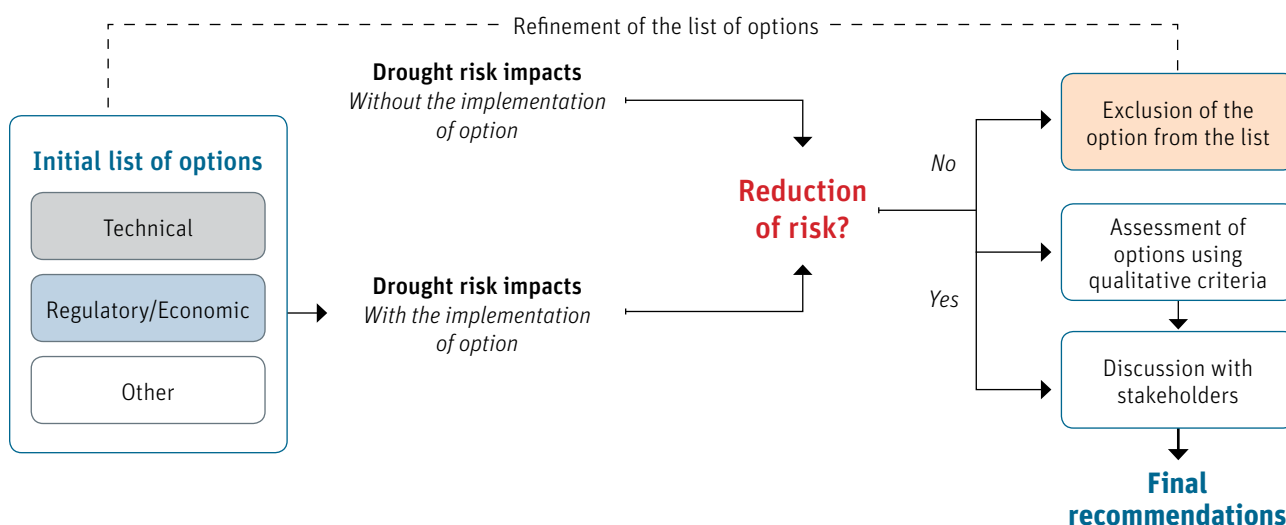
Refinement of the list of options

Initial list of options

Technical

Regulatory/Economic

Other

Drought risk impacts
Without the implementation of option

Drought risk impacts
With the implementation of option

Reduction of risk?

No

Yes

Exclusion of the option from the list

Assessment of options using qualitative criteria

Discussion with stakeholders

Final recommendations